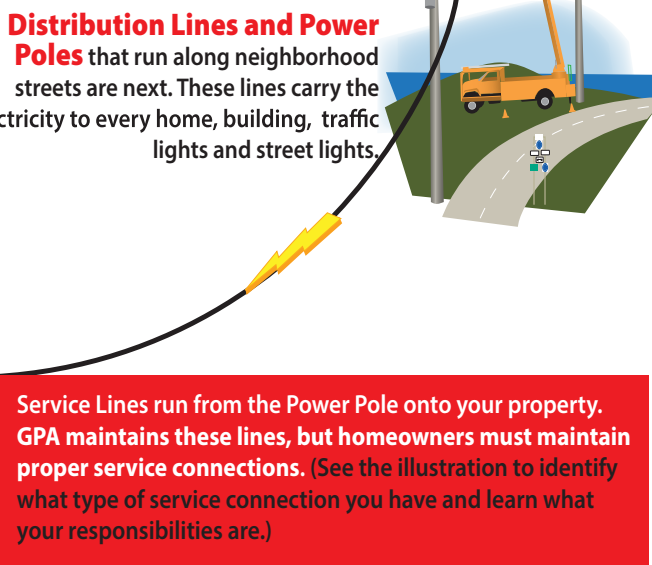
Distribution Lines and Power Poles that run along neighborhood streets are next. These lines carry the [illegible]ctricity to every home, building, traffic lights and street lights.

Service Lines run from the Power Pole onto your property. GPA maintains these lines, but homeowners must maintain proper service connections. (See the illustration to identify what type of service connection you have and learn what your responsibilities are.)